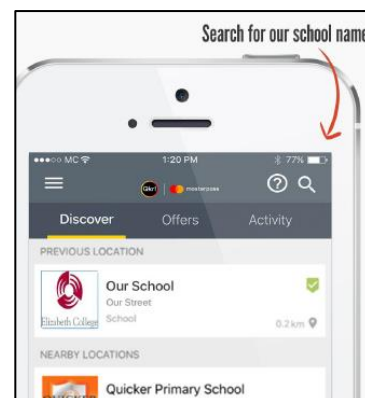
Search for our school name

●●●○○ MC
1:20 PM
77%

masterpass

Discover
Offers
Activity

PREVIOUS LOCATION

Elizabeth College

Our School
Our Street
School
0.2 km

NEARBY LOCATIONS

Quicker Primary School